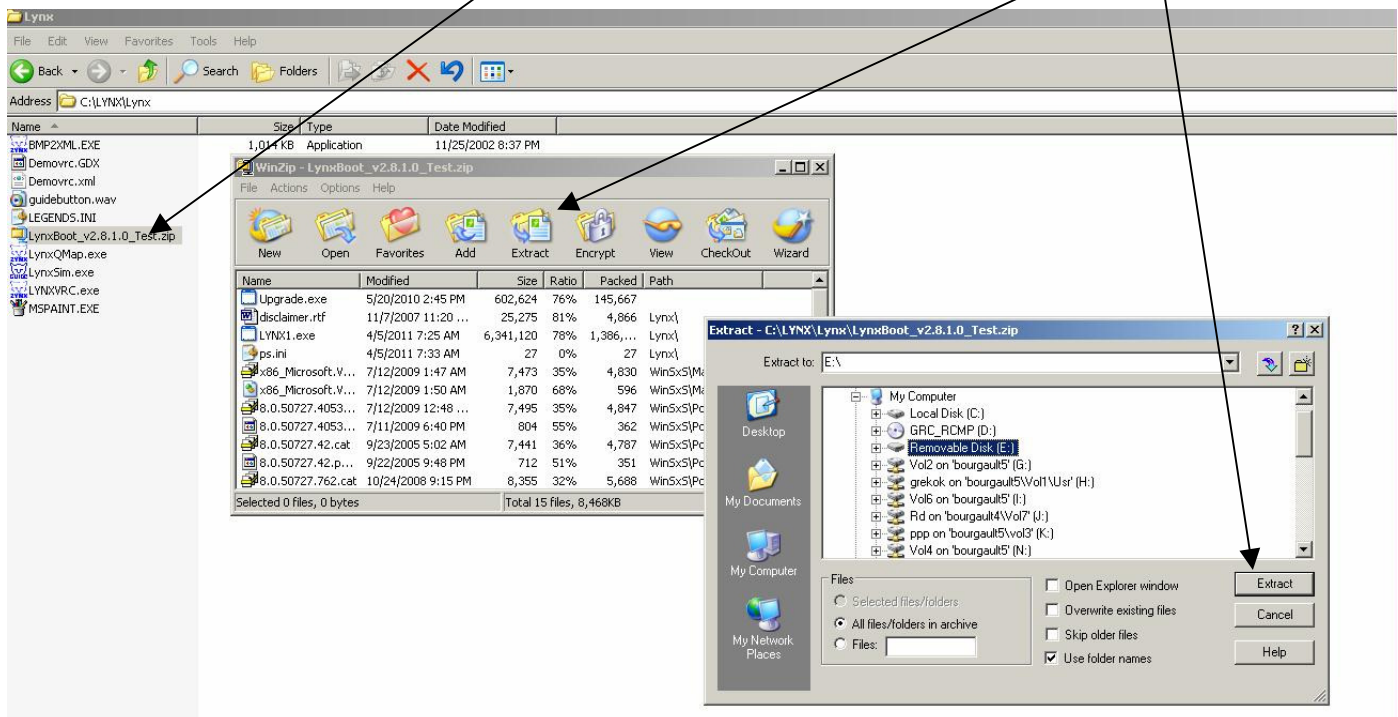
Lynx

File Edit View Favorites Tools Help

Back Search Folders

Address C:\LYNX\Lynx

| Name | Size | Type | Date Modified |
|---|---|---|---|
| BMP2XML.EXE | 1,014 KB | Application | 11/25/2002 8:37 PM |
| Demovrc.GDX | | | |
| Demovrc.xml | | | |
| guidebutton.wav | | | |
| LEGENDS.INI | | | |
| LynxBoot_v2.8.1.0_Test.zip | | | |
| LynxQMap.exe | | | |
| LynxSim.exe | | | |
| LYNXVRC.exe | | | |
| MSPAINT.EXE | | | |

WinZip - LynxBoot_v2.8.1.0_Test.zip

File Actions Options Help

New Open Favorites Add Extract Encrypt View CheckOut Wizard

| Name | Modified | Size | Ratio | Packed | Path |
|---|---|---|---|---|---|
| Upgrade.exe | 5/20/2010 2:45 PM | 602,624 | 76% | 145,667 | |
| disclaimer.rtf | 11/7/2007 11:20 ... | 25,275 | 81% | 4,866 | Lynx\ |
| LYNX1.exe | 4/5/2011 7:25 AM | 6,341,120 | 78% | 1,386,... | Lynx\ |
| ps.ini | 4/5/2011 7:33 AM | 27 | 0% | 27 | Lynx\ |
| x86_Microsoft.V... | 7/12/2009 1:47 AM | 7,473 | 35% | 4,830 | WinSxS\M |
| x86_Microsoft.V... | 7/12/2009 1:50 AM | 1,870 | 68% | 596 | WinSxS\M |
| 8.0.50727.4053... | 7/12/2009 12:48 ... | 7,495 | 35% | 4,847 | WinSxS\P |
| 8.0.50727.4053... | 7/11/2009 6:40 PM | 804 | 55% | 362 | WinSxS\P |
| 8.0.50727.42.cat | 9/23/2005 5:02 AM | 7,441 | 36% | 4,787 | WinSxS\P |
| 8.0.50727.42.p... | 9/22/2005 9:48 PM | 712 | 51% | 351 | WinSxS\P |
| 8.0.50727.762.cat | 10/24/2008 9:15 PM | 8,355 | 32% | 5,688 | WinSxS\P |

Selected 0 files, 0 bytes
Total 15 files, 8,468KB

Extract - C:\LYNX\Lynx\LynxBoot_v2.8.1.0_Test.zip

Extract to: E:\

Desktop
My Documents
My Computer
My Network Places

My Computer
Local Disk (C:)
GRC_RCMP (D:)
Removable Disk (E:)
Vol2 on 'bourgault5' (G:)
grekok on 'bourgault5\Vol1\Usr' (H:)
Vol6 on 'bourgault5' (I:)
Rd on 'bourgault4\Vol7' (J:)
ppp on 'bourgault5\vol3' (K:)
Vol4 on 'bourgault5' (N:)

Files
Selected files/folders
All files/folders in archive
Files:

Open Explorer window
Overwrite existing files
Skip older files
Use folder names

Extract
Cancel
Help